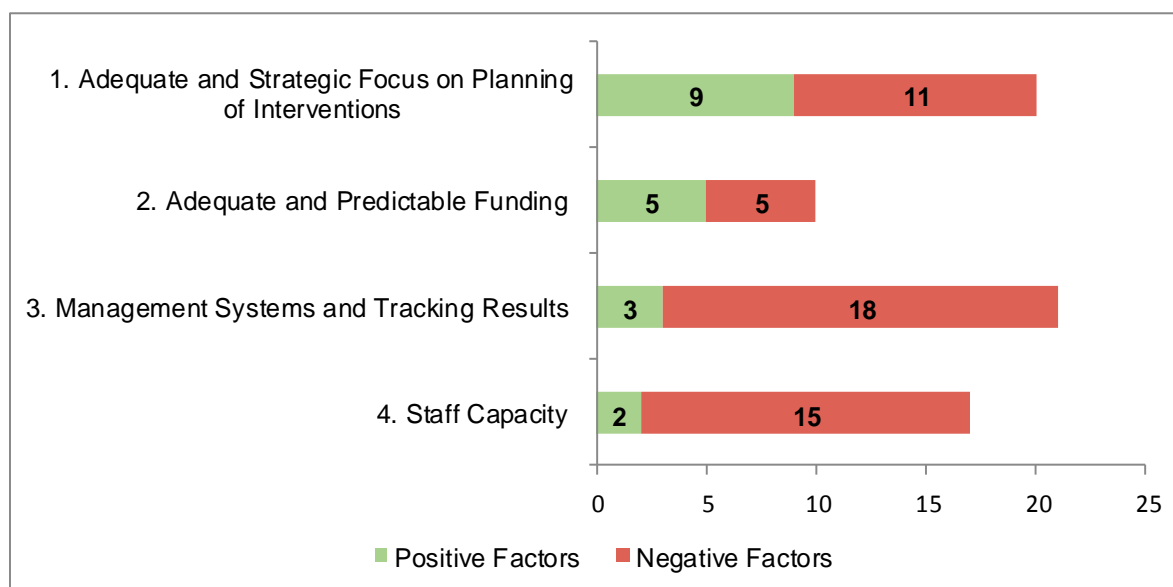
| | Positive Factors | Negative Factors |
|---|---|---|
| 1. Adequate and Strategic Focus on Planning of Interventions | 9 | 11 |
| 2. Adequate and Predictable Funding | 5 | 5 |
| 3. Management Systems and Tracking Results | 3 | 18 |
| 4. Staff Capacity | 2 | 15 |

0 5 10 15 20 25

Positive Factors Negative Factors